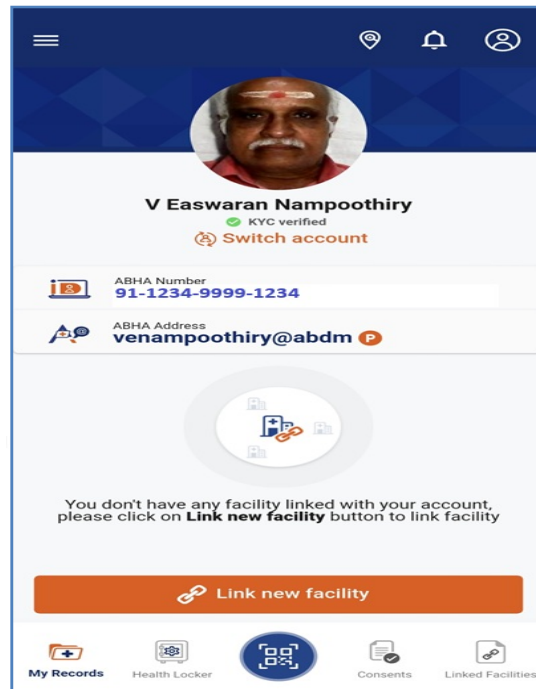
V Easwaran Nampoothiry
KYC verified
Switch account

ABHA Number
91-1234-9999-1234

ABHA Address
venampoothiry@abdm P

You don't have any facility linked with your account, please click on **Link new facility** button to link facility

Link new facility

My Records
Health Locker
Consents
Linked Facilities